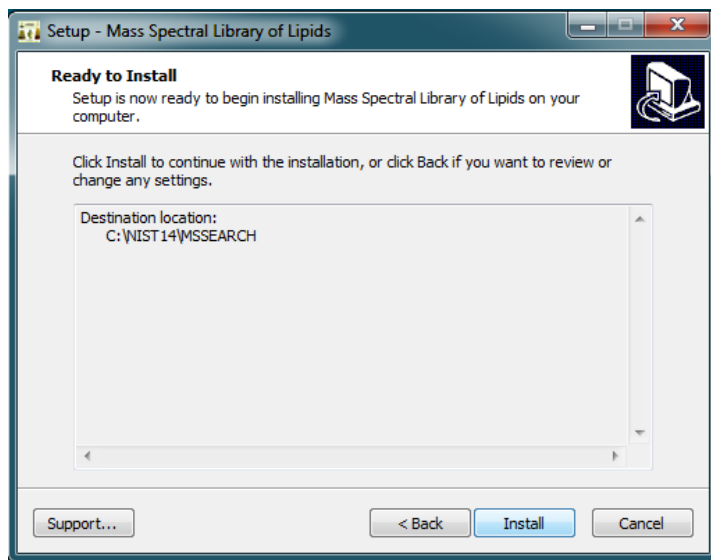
Setup - Mass Spectral Library of Lipids

Ready to Install
Setup is now ready to begin installing Mass Spectral Library of Lipids on your computer.

Click Install to continue with the installation, or click Back if you want to review or change any settings.

Destination location:
C:\NIST14\MSSEARCH

Support...

< Back

Install

Cancel